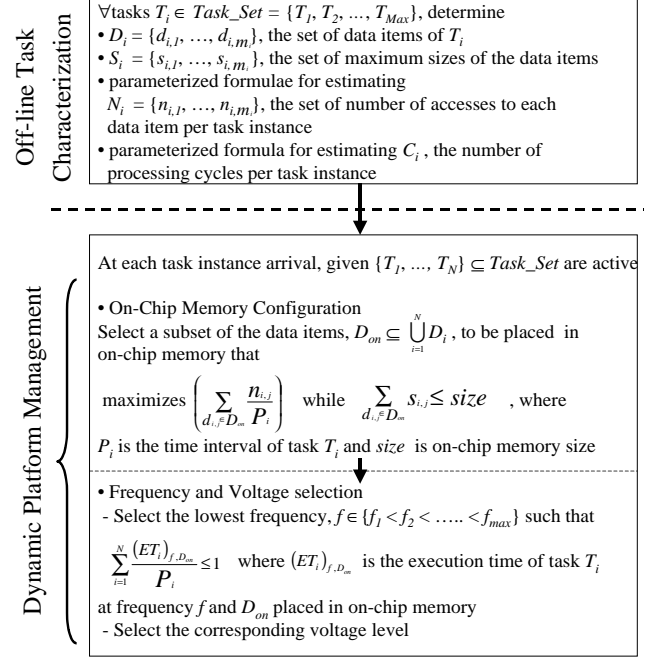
Off-line Task Characterization

$\forall$tasks $T_i \in Task\_Set = \{T_1, T_2, \ldots, T_{Max}\}$, determine
• $D_i = \{d_{i,1}, \ldots, d_{i,m_i}\}$, the set of data items of $T_i$
• $S_i = \{s_{i,1}, \ldots, s_{i,m_i}\}$, the set of maximum sizes of the data items
• parameterized formulae for estimating $N_i = \{n_{i,1}, \ldots, n_{i,m_i}\}$, the set of number of accesses to each data item per task instance
• parameterized formula for estimating $C_i$, the number of processing cycles per task instance

Dynamic Platform Management

At each task instance arrival, given $\{T_1, \ldots, T_N\} \subseteq Task\_Set$ are active

• On-Chip Memory Configuration
Select a subset of the data items, $D_{on} \subseteq \bigcup_{i=1}^{N} D_i$, to be placed in on-chip memory that

maximizes $\left( \sum_{d_{i,j} \in D_{on}} \frac{n_{i,j}}{P_i} \right)$ while $\sum_{d_{i,j} \in D_{on}} s_{i,j} \leq size$ , where

$P_i$ is the time interval of task $T_i$ and $size$ is on-chip memory size

• Frequency and Voltage selection
- Select the lowest frequency, $f \in \{f_1 < f_2 < \ldots .. < f_{max}\}$ such that

$\sum_{i=1}^{N} \frac{(ET_i)_{f,D_{on}}}{P_i} \leq 1$ where $(ET_i)_{f,D_{on}}$ is the execution time of task $T_i$

at frequency $f$ and $D_{on}$ placed in on-chip memory
- Select the corresponding voltage level